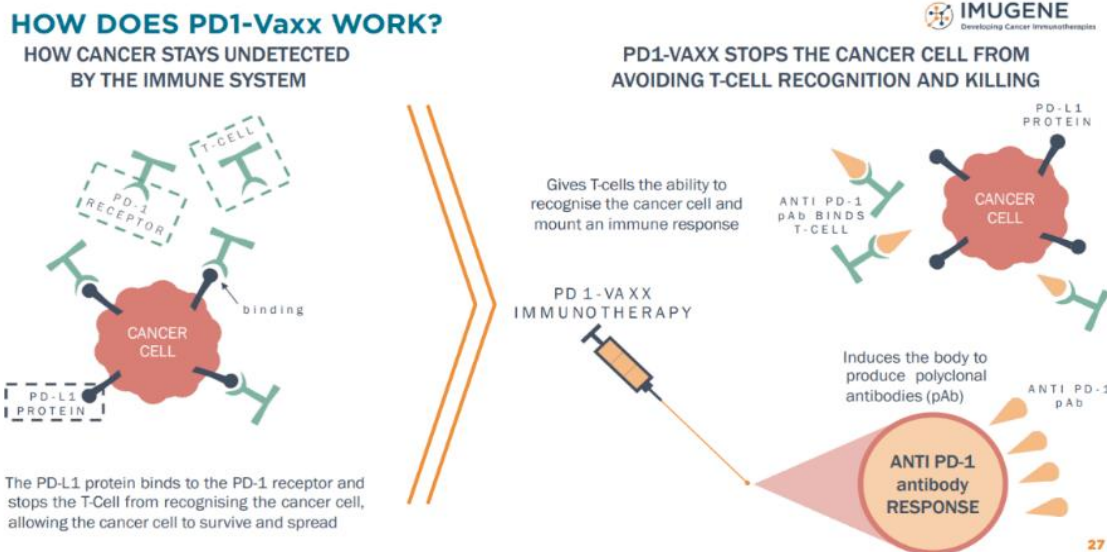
HOW DOES PD1-Vaxx WORK?

IMUGENE
Developing Cancer Immunotherapies

HOW CANCER STAYS UNDETECTED BY THE IMMUNE SYSTEM

T-CELL

PD-1 RECEPTOR

binding

CANCER CELL

PD-L1 PROTEIN

The PD-L1 protein binds to the PD-1 receptor and stops the T-Cell from recognising the cancer cell, allowing the cancer cell to survive and spread

PD1-VAXX STOPS THE CANCER CELL FROM AVOIDING T-CELL RECOGNITION AND KILLING

Gives T-cells the ability to recognise the cancer cell and mount an immune response

ANTI PD-1 pAb BINDS T-CELL

PD-L1 PROTEIN

CANCER CELL

PD 1-VAXX IMMUNOTHERAPY

Induces the body to produce polyclonal antibodies (pAb)

ANTI PD-1 pAb

ANTI PD-1 antibody RESPONSE

27